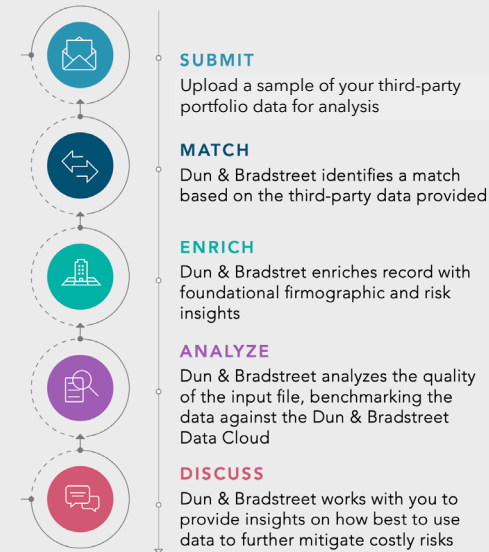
SUBMIT
Upload a sample of your third-party portfolio data for analysis

MATCH
Dun & Bradstreet identifies a match based on the third-party data provided

ENRICH
Dun & Bradstreet enriches record with foundational firmographic and risk insights

ANALYZE
Dun & Bradstreet analyzes the quality of the input file, benchmarking the data against the Dun & Bradstreet Data Cloud

DISCUSS
Dun & Bradstreet works with you to provide insights on how best to use data to further mitigate costly risks